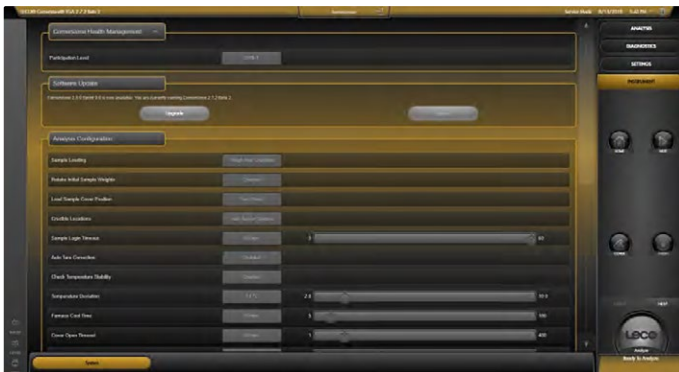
Cornerstone Health Management

Participation Level

Software Update

Upgrade

Analysis Configuration

Sample Loading

Rotate Initial Sample Weights

Load Sample Cover Position

Crucible Locations

Sample Login Timeout

Auto Size Detection

Check Temperature Stability

Temperature Deviation

Furnace Cool Time

Cover Open Timeout

ANALYSIS

DIAGNOSTICS

SETTINGS

INSTRUMENT

LECO

Ready to Analyze